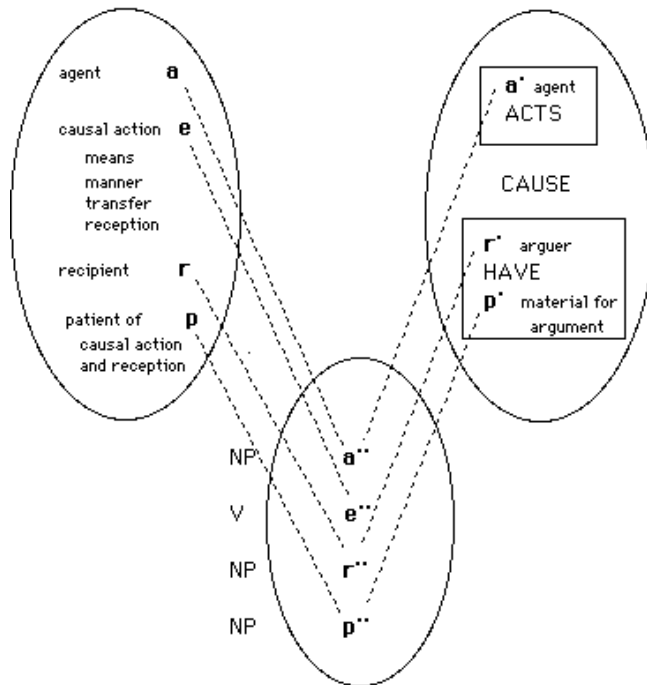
agent a

causal action e

means

manner

transfer

reception

recipient r

patient of p

causal action

and reception

a' agent

ACTS

CAUSE

r' arguer

HAVE

p' material for argument

NP a''

V e''

NP r''

NP p''